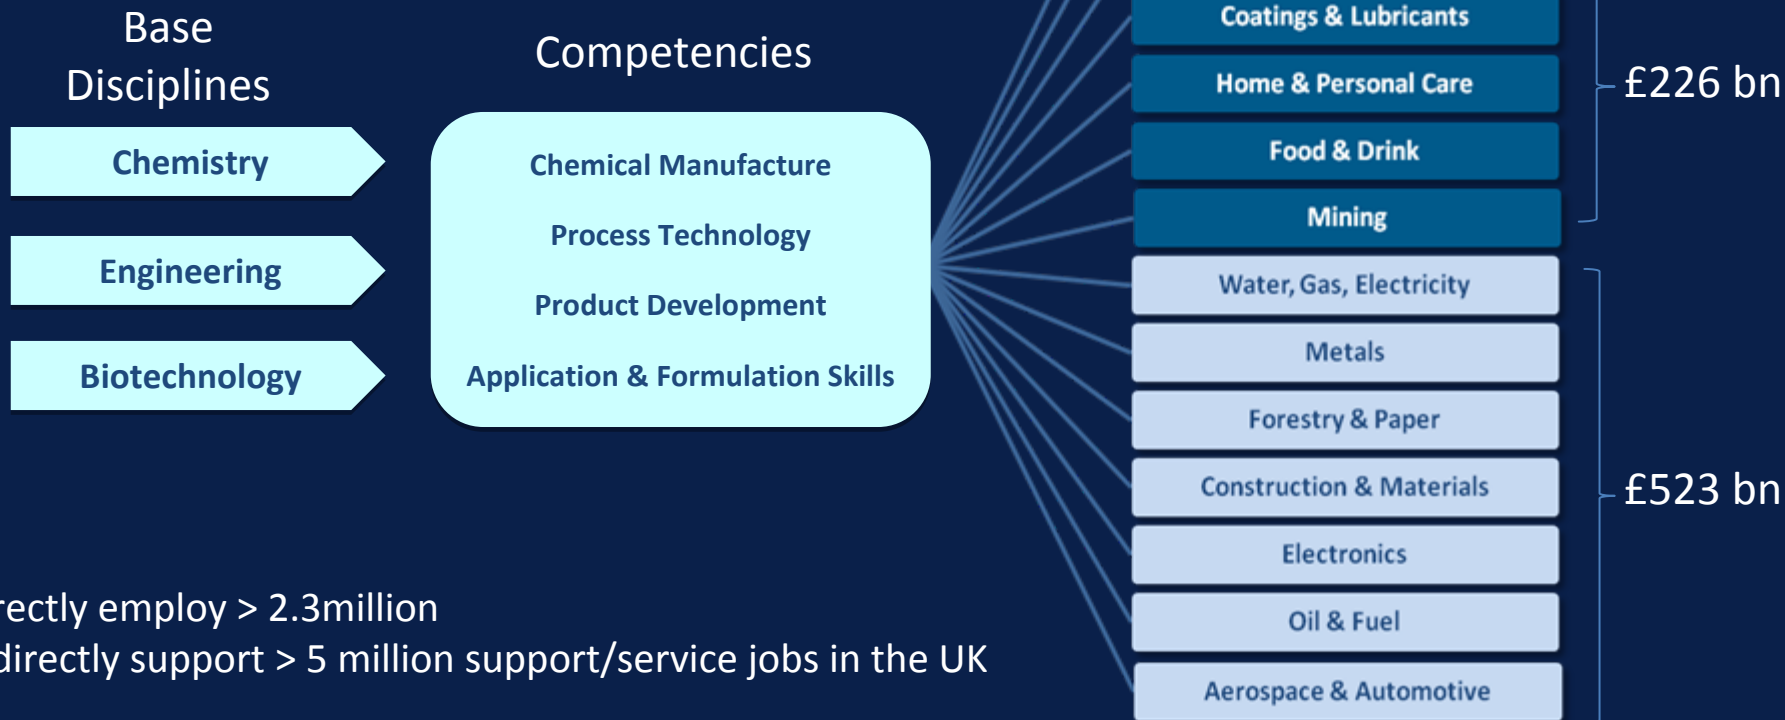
Base Disciplines

Competencies

Chemistry

Engineering

Biotechnology

Chemical Manufacture

Process Technology

Product Development

Application & Formulation Skills

Coatings & Lubricants

Home & Personal Care

Food & Drink

Mining

£226 bn

Water, Gas, Electricity

Metals

Forestry & Paper

Construction & Materials

Electronics

Oil & Fuel

Aerospace & Automotive

£523 bn

rectly employ > 2.3million
directly support > 5 million support/service jobs in the UK